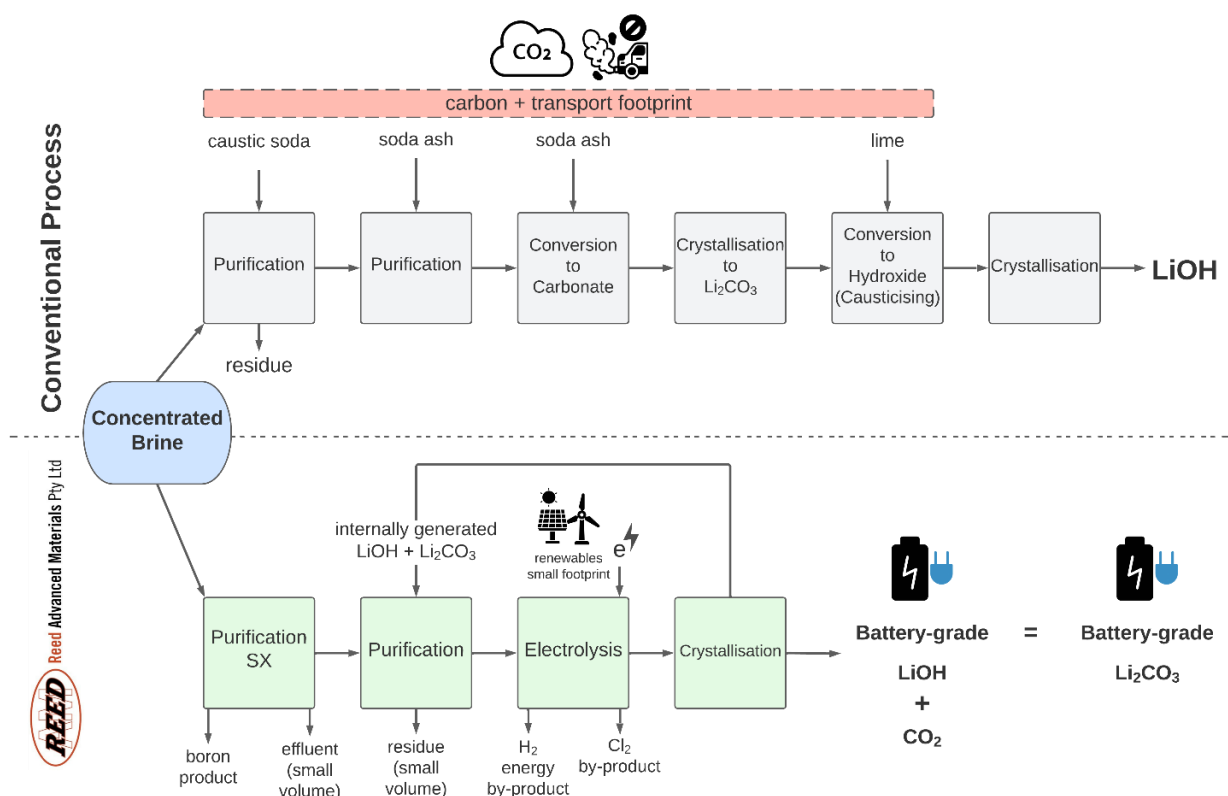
$CO_2$

carbon + transport footprint

Conventional Process

caustic soda

soda ash

soda ash

lime

Purification

Purification

Conversion to Carbonate

Crystallisation to $Li_2CO_3$

Conversion to Hydroxide (Causticising)

Crystallisation

LiOH

residue

Concentrated Brine

Reed Advanced Materials Pty Ltd

REED

internally generated LiOH + $Li_2CO_3$

renewables small footprint

e

Purification SX

Purification

Electrolysis

Crystallisation

boron product

effluent (small volume)

residue (small volume)

$H_2$ energy by-product

$Cl_2$ by-product

Battery-grade

LiOH

+

$CO_2$

=

Battery-grade

$Li_2CO_3$